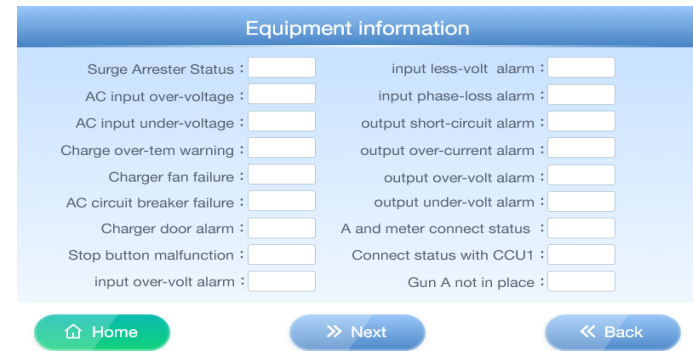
Equipment information

Surge Arrester Status：
AC input over-voltage：
AC input under-voltage：
Charge over-tem warning：
Charger fan failure：
AC circuit breaker failure：
Charger door alarm：
Stop button malfunction：
input over-volt alarm：

input less-volt alarm：
input phase-loss alarm：
output short-circuit alarm：
output over-current alarm：
output over-volt alarm：
output under-volt alarm：
A and meter connect status：
Connect status with CCU1：
Gun A not in place：

Home
Next
Back